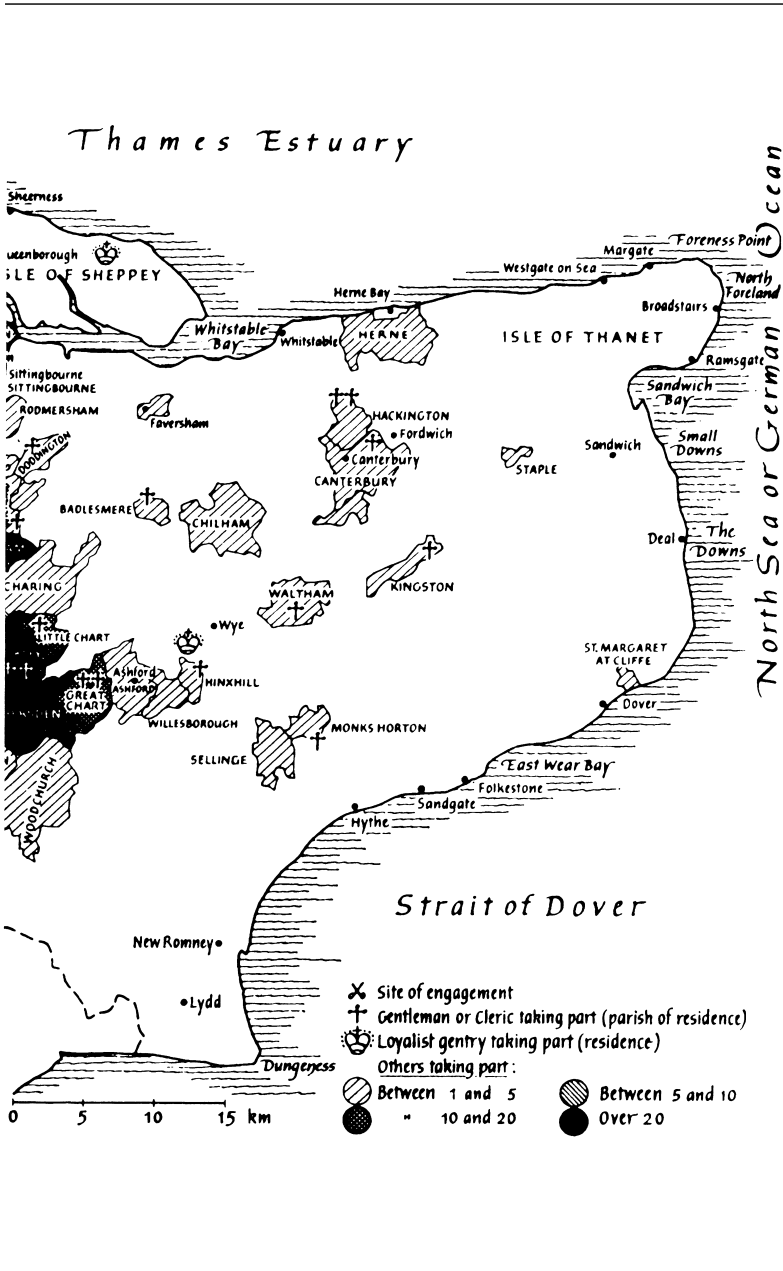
Thames Estuary

Sheerness

ueenborough

ISLE OF SHEPPEY

Sittingbourne

SITTINGBOURNE

RODMERSHAM

DODDINGTON

Faversham

Whitstable Bay

Whitstable

Herne Bay

HERNE

Westgate on Sea

Margate

Foreness Point

North Foreland

Broadstairs

ISLE OF THANET

Ramsgate

Sandwich Bay

Small Downs

HACKINGTON

Fordwich

Canterbury

CANTERBURY

Sandwich

STAPLE

BADLESMERE

CHILHAM

CHARING

WALTHAM

KINGSTON

Deal

The Downs

LITTLE CHART

Wye

Ashford

ASHFORD

GREAT CHART

HINXHILL

WILLESBOROUGH

ST. MARGARET AT CLIFFE

Dover

SELLINGE

MONKS HORTON

WOODCHURCH

East Wear Bay

Folkestone

Sandgate

Hythe

North Sea or German Ocean

Strait of Dover

New Romney

Lydd

Dungeness

Site of engagement

Gentleman or Cleric taking part (parish of residence)

Loyalist gentry taking part (residence)

Others taking part:

Between 1 and 5

Between 5 and 10

" 10 and 20

Over 20

0 5 10 15 km